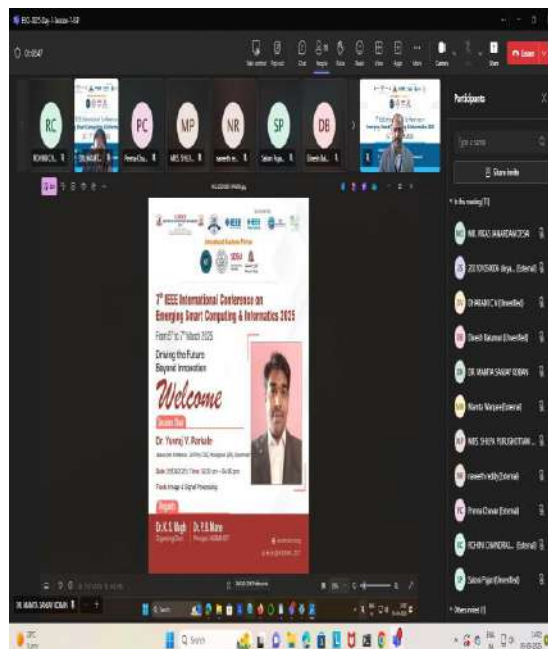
ESCI-2025-Day-1-Session-1-Mil

01:05:47

Leave

RC

PC

MP

NR

SP

DB

Participants

Share invite

In this meeting (11)

7th IEEE International Conference on Emerging Smart Computing & Informatics 2025

From 5th to 7th March 2025

Driving the Future Beyond Innovation

Welcome

Dr. Yuvraj V. Parkale

Track: Image & Signal Processing

Dr. K. S. Wagh

Dr. P. B. Mane

Q Search